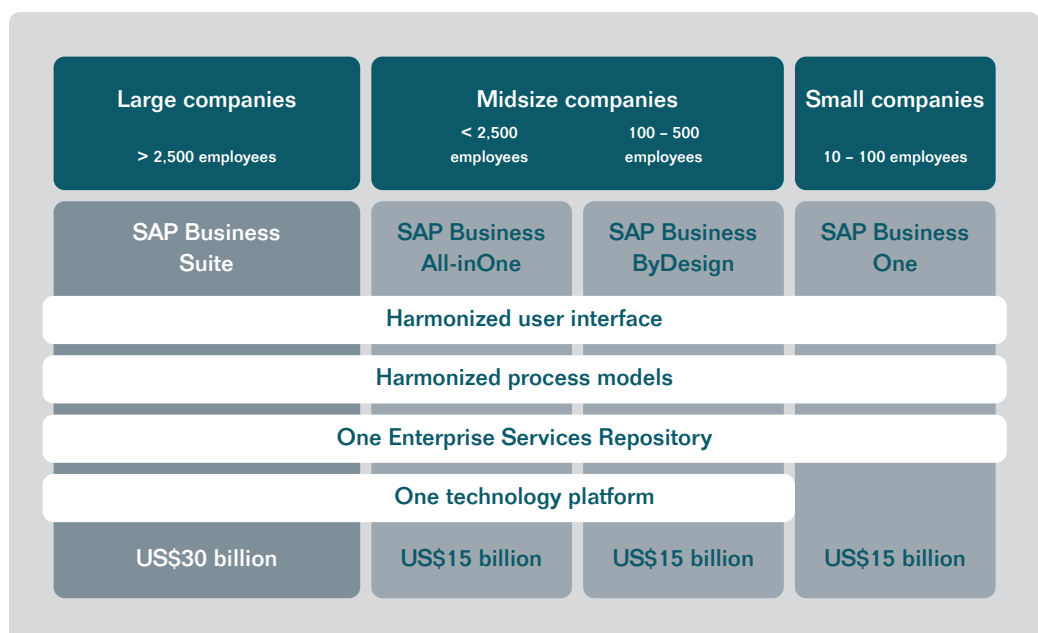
| Large companies | Midsize companies | | Small companies |
|---|---|---|---|
| > 2,500 employees | < 2,500 employees | 100 – 500 employees | 10 – 100 employees |
| SAP Business Suite | SAP Business All-inOne | SAP Business ByDesign | SAP Business One |

Harmonized user interface

Harmonized process models

One Enterprise Services Repository

One technology platform

| US$30 billion | US$15 billion | US$15 billion | US$15 billion |
|---|---|---|---|